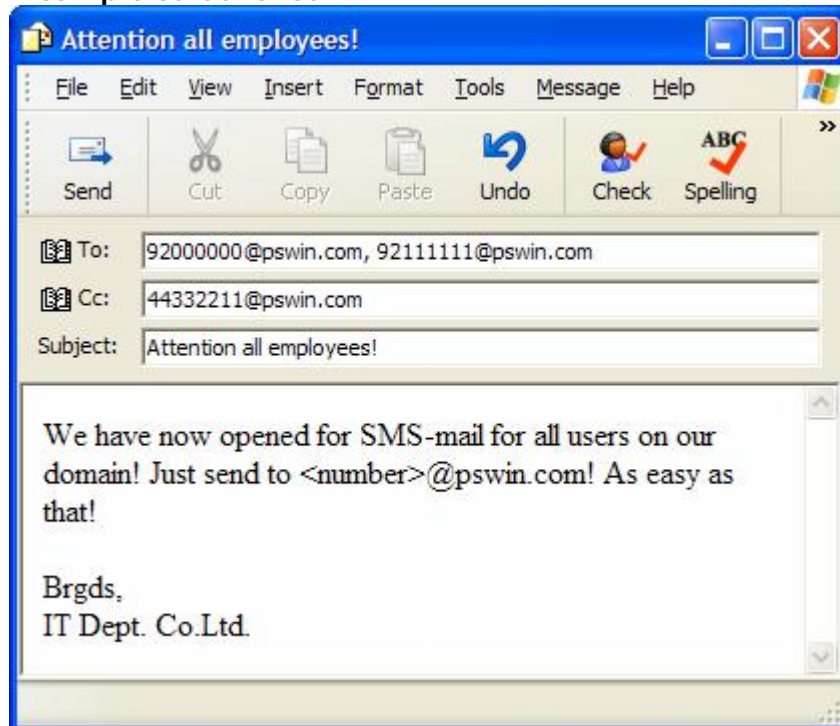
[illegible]

Attention all employees!

File Edit View Insert Format Tools Message Help

Send Cut Copy Paste Undo Check Spelling

ABC

To: 92000000@pswin.com, 92111111@pswin.com

Cc: 44332211@pswin.com

Subject: Attention all employees!

We have now opened for SMS-mail for all users on our domain! Just send to <number>@pswin.com! As easy as that!

Brgds,
IT Dept. Co.Ltd.